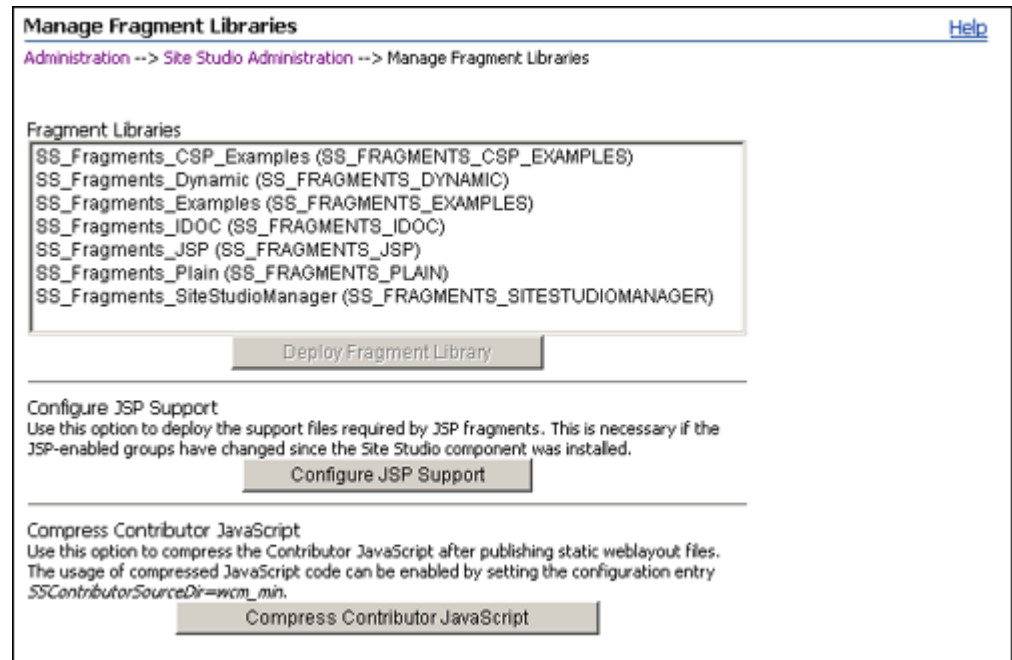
Manage Fragment Libraries

Help

Administration --> Site Studio Administration --> Manage Fragment Libraries

Fragment Libraries

SS_Fragments_CSP_Examples (SS_FRAGMENTS_CSP_EXAMPLES)
SS_Fragments_Dynamic (SS_FRAGMENTS_DYNAMIC)
SS_Fragments_Examples (SS_FRAGMENTS_EXAMPLES)
SS_Fragments_IDOC (SS_FRAGMENTS_IDOC)
SS_Fragments_JSP (SS_FRAGMENTS_JSP)
SS_Fragments_Plain (SS_FRAGMENTS_PLAIN)
SS_Fragments_SiteStudioManager (SS_FRAGMENTS_SITESTUDIOMANAGER)

Deploy Fragment Library

Configure JSP Support

Use this option to deploy the support files required by JSP fragments. This is necessary if the JSP-enabled groups have changed since the Site Studio component was installed.

Configure JSP Support

Compress Contributor JavaScript

Use this option to compress the Contributor JavaScript after publishing static weblayout files. The usage of compressed JavaScript code can be enabled by setting the configuration entry SSContributorSourceDir=wcm_min.

Compress Contributor JavaScript